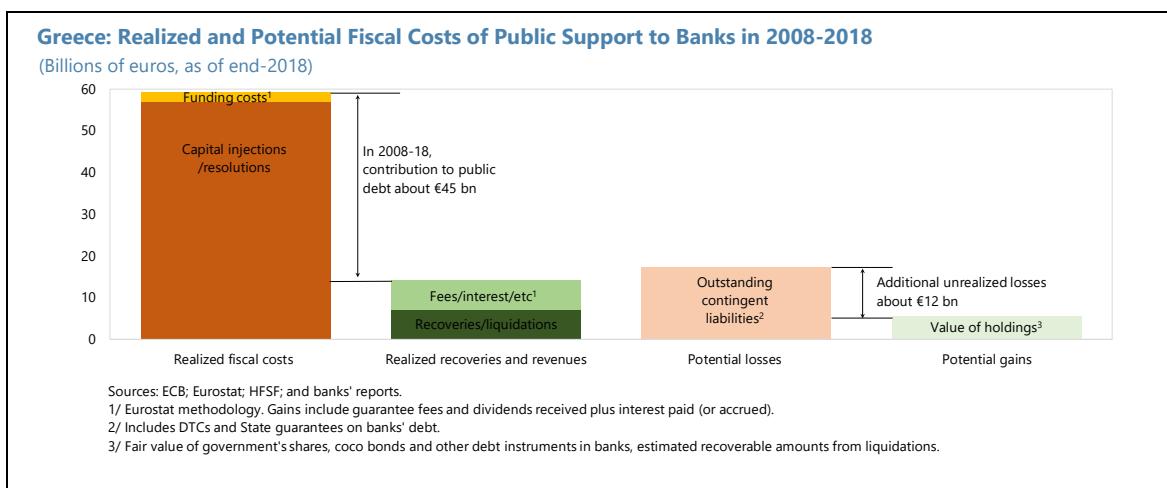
Greece: Realized and Potential Fiscal Costs of Public Support to Banks in 2008-2018
(Billions of euros, as of end-2018)

60
50
40
30
20
10
0

Funding costs$^1$
Capital injections /resolutions
In 2008-18, contribution to public debt about €45 bn
Fees/interest/etc$^1$
Recoveries/liquidations
Outstanding contingent liabilities$^2$
Additional unrealized losses about €12 bn
Value of holdings$^3$

Realized fiscal costs
Realized recoveries and revenues
Potential losses
Potential gains

Sources: ECB; Eurostat; HFSF; and banks' reports.
1/ Eurostat methodology. Gains include guarantee fees and dividends received plus interest paid (or accrued).
2/ Includes DTCs and State guarantees on banks' debt.
3/ Fair value of government's shares, coco bonds and other debt instruments in banks, estimated recoverable amounts from liquidations.